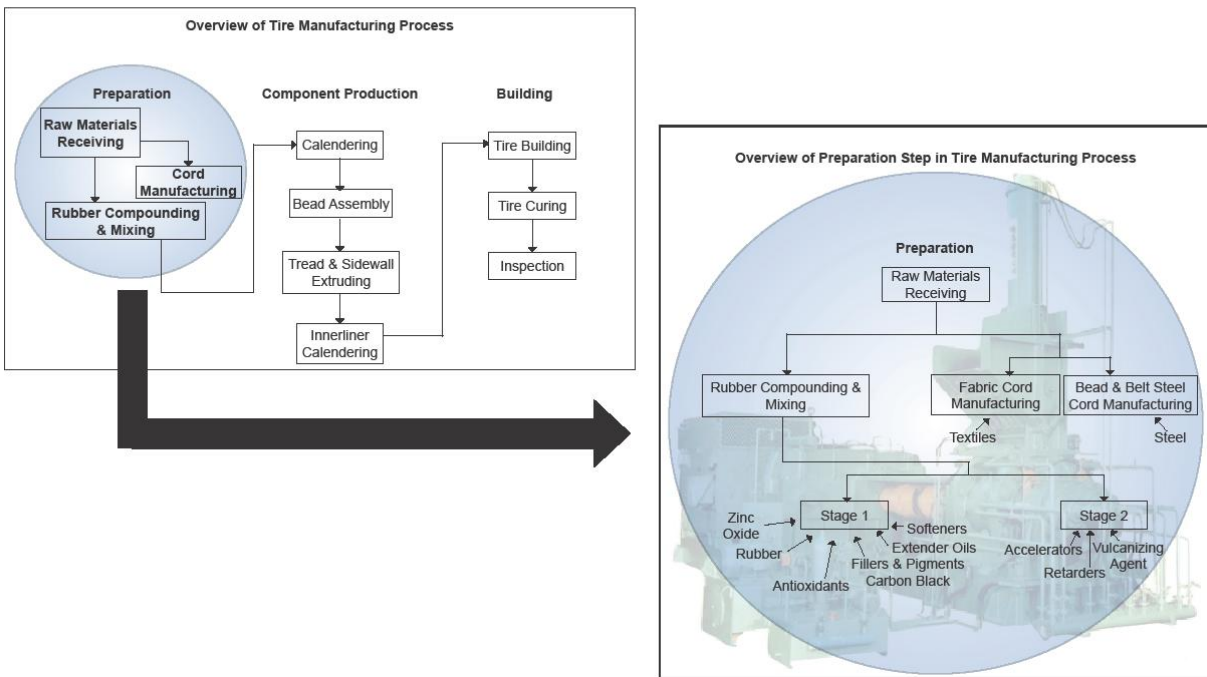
Overview of Tire Manufacturing Process

Preparation

Raw Materials Receiving

Cord Manufacturing

Rubber Compounding & Mixing

Component Production

Calendering

Bead Assembly

Tread & Sidewall Extruding

Innerliner Calendering

Building

Tire Building

Tire Curing

Inspection

Overview of Preparation Step in Tire Manufacturing Process

Preparation

Raw Materials Receiving

Rubber Compounding & Mixing

Fabric Cord Manufacturing

Bead & Belt Steel Cord Manufacturing

Textiles

Steel

Stage 1

Zinc Oxide

Rubber

Antioxidants

Fillers & Pigments
Carbon Black

Extender Oils

Softeners

Stage 2

Accelerators

Retarders

Vulcanizing Agent